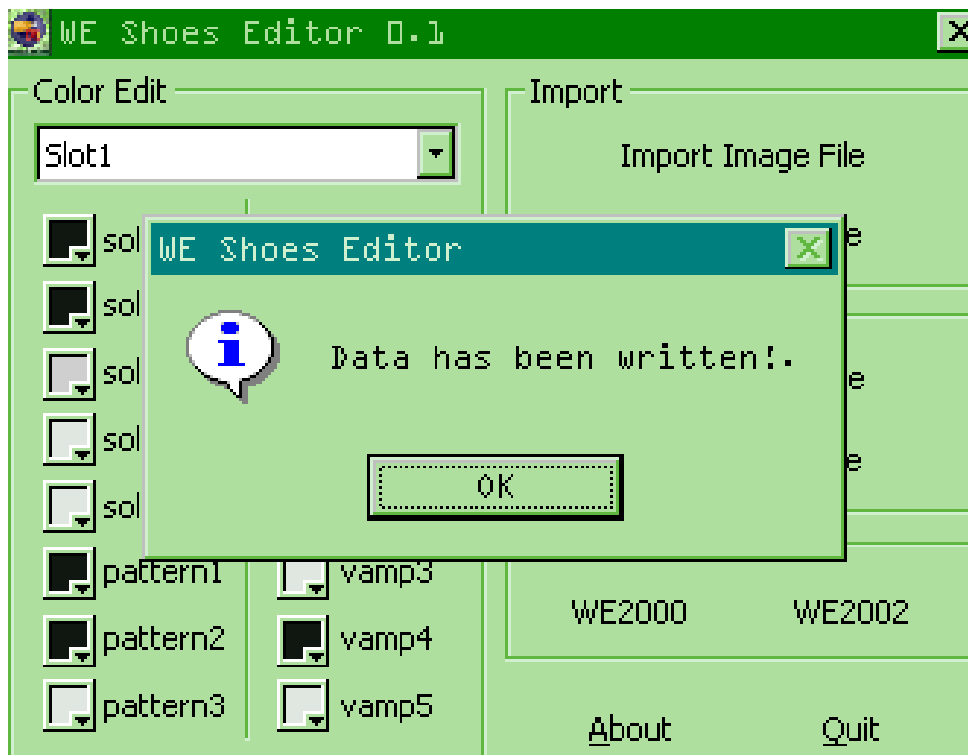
WE Shoes Editor 0.1

Color Edit

Slot1

sol

sol

sol

sol

sol

pattern1

pattern2

pattern3

vamp3

vamp4

vamp5

Import

Import Image File

e

e

e

WE2000

WE2002

About

Quit

WE Shoes Editor

Data has been written!.

OK